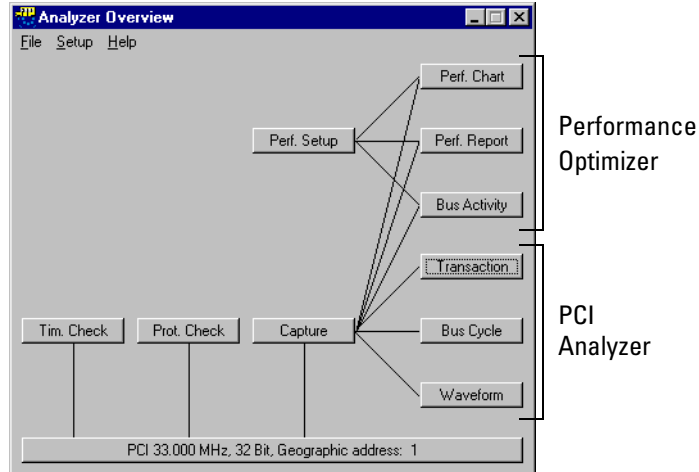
Analyzer Overview

File Setup Help

Perf. Chart

Perf. Setup

Perf. Report

Performance Optimizer

Bus Activity

Transaction

Tim. Check

Prot. Check

Capture

Bus Cycle

PCI Analyzer

Waveform

PCI 33.000 MHz, 32 Bit, Geographic address: 1